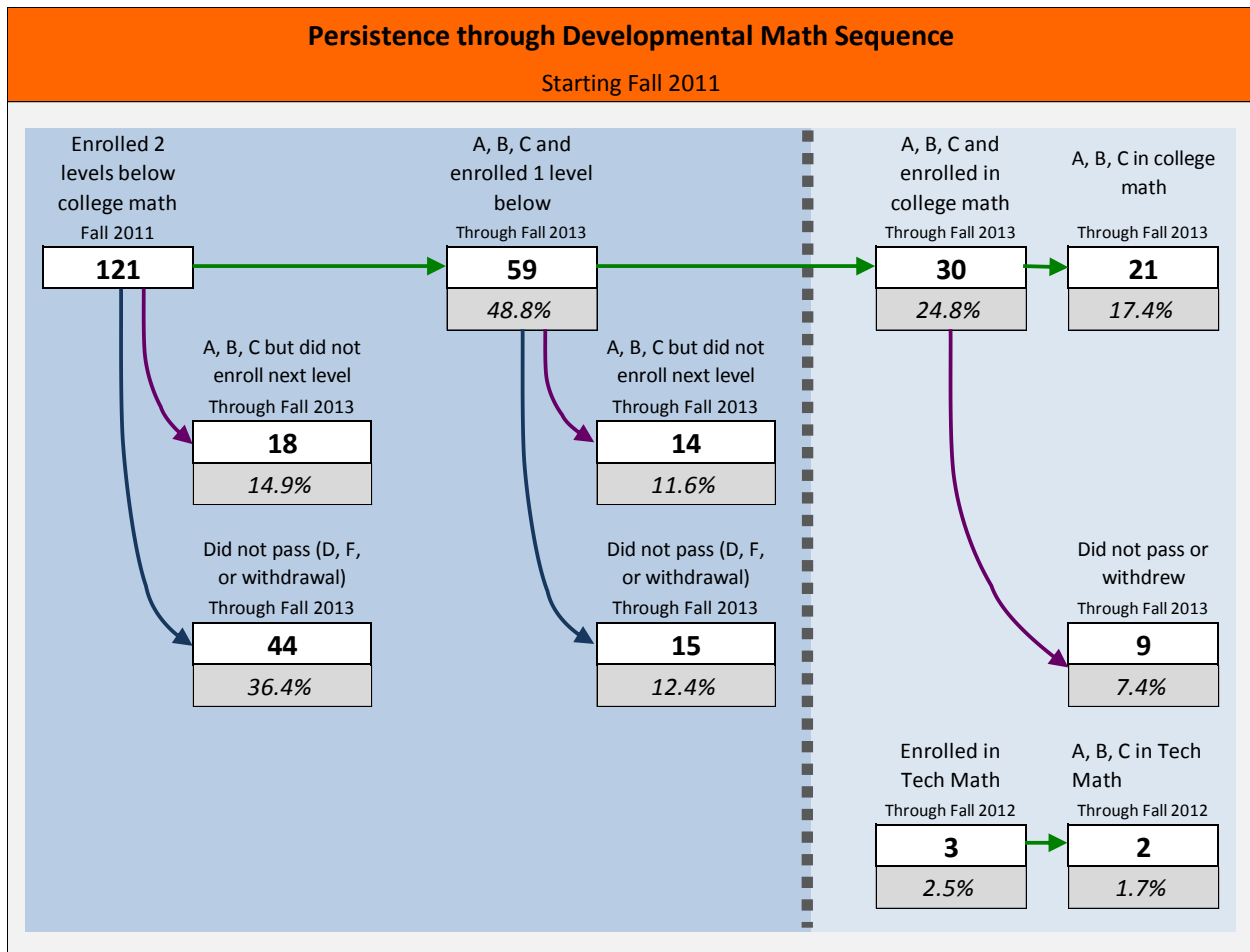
Persistence through Developmental Math Sequence

Starting Fall 2011

Enrolled 2 levels below college math
Fall 2011
121

A, B, C but did not enroll next level
Through Fall 2013
18
14.9%

Did not pass (D, F, or withdrawal)
Through Fall 2013
44
36.4%

A, B, C and enrolled 1 level below
Through Fall 2013
59
48.8%

A, B, C but did not enroll next level
Through Fall 2013
14
11.6%

Did not pass (D, F, or withdrawal)
Through Fall 2013
15
12.4%

A, B, C and enrolled in college math
Through Fall 2013
30
24.8%

A, B, C in college math
Through Fall 2013
21
17.4%

Did not pass or withdrew
Through Fall 2013
9
7.4%

Enrolled in Tech Math
Through Fall 2012
3
2.5%

A, B, C in Tech Math
Through Fall 2012
2
1.7%